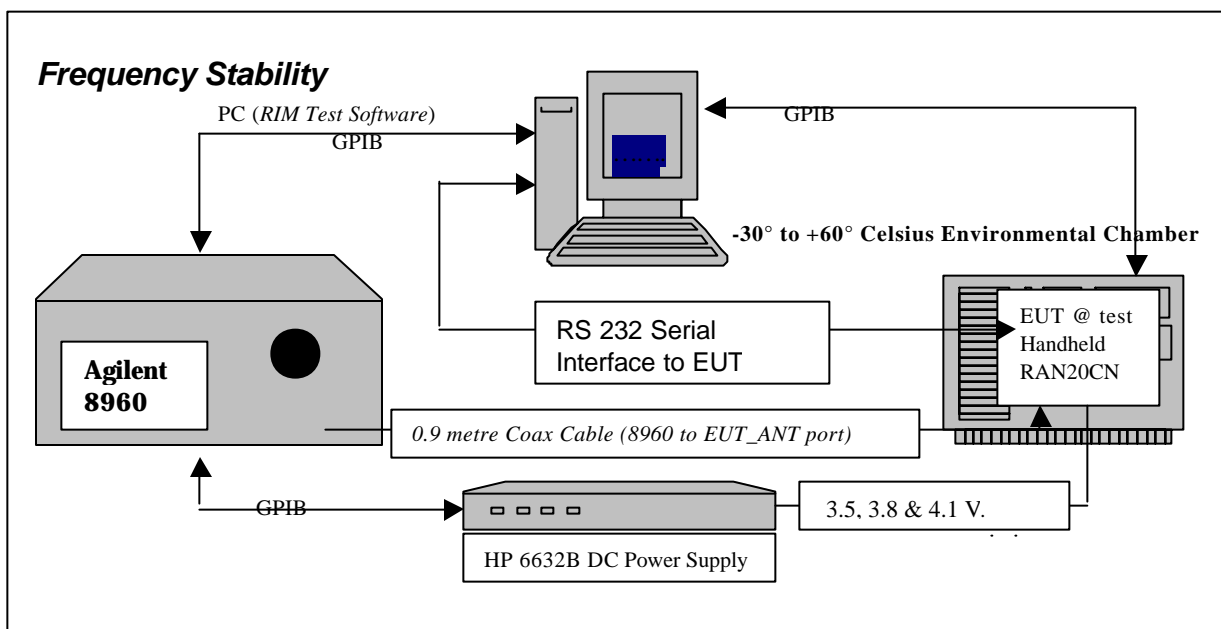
Frequency Stability

PC (RIM Test Software)

GPIB

GPIB

-30° to +60° Celsius Environmental Chamber

Agilent 8960

RS 232 Serial Interface to EUT

EUT @ test Handheld RAN20CN

0.9 metre Coax Cable (8960 to EUT_ANT port)

GPIB

3.5, 3.8 & 4.1 V.

HP 6632B DC Power Supply